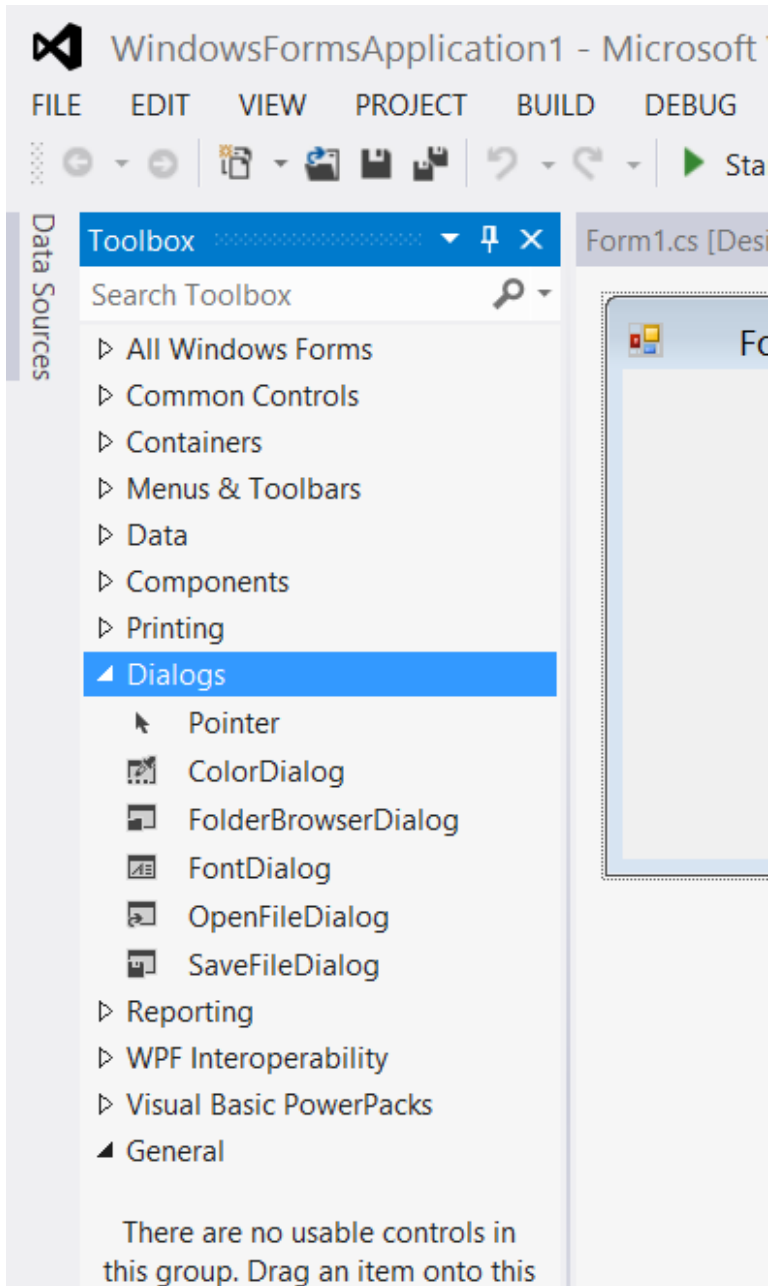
WindowsFormsApplication1 - Microsoft

FILE EDIT VIEW PROJECT BUILD DEBUG

Sta

Data Sources

Toolbox

Form1.cs [Desi

Search Toolbox

Fo

All Windows Forms
Common Controls
Containers
Menus & Toolbars
Data
Components
Printing
Dialogs
Pointer
ColorDialog
FolderBrowserDialog
FontDialog
OpenFileDialog
SaveFileDialog
Reporting
WPF Interoperability
Visual Basic PowerPacks
General

There are no usable controls in this group. Drag an item onto this